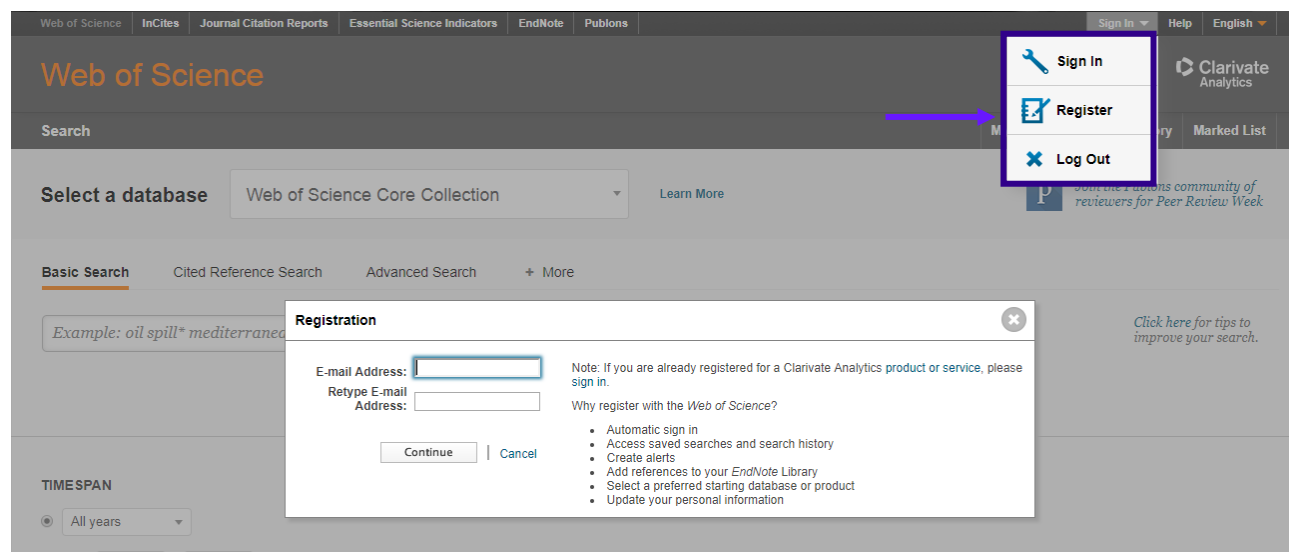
Web of Science | InCites | Journal Citation Reports | Essential Science Indicators | EndNote | Publons

Sign In | Help | English

Web of Science

Sign In
Register
Log Out

Clarivate Analytics

Search

M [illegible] ory | Marked List

Select a database

Web of Science Core Collection

Learn More

Join the Publons community of reviewers for Peer Review Week

Basic Search | Cited Reference Search | Advanced Search | + More

Example: oil spill* mediterranea

Click here for tips to improve your search.

Registration

E-mail Address:
Retype E-mail Address:

Continue | Cancel

Note: If you are already registered for a Clarivate Analytics product or service, please sign in.

Why register with the Web of Science?

- Automatic sign in
- Access saved searches and search history
- Create alerts
- Add references to your EndNote Library
- Select a preferred starting database or product
- Update your personal information

TIMESPAN

All years